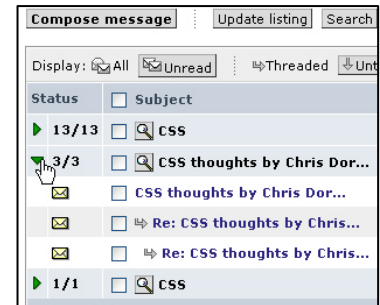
Compose message | Update listing | Search

Display: All | Unread | Threaded | Unt

| Status | Subject |
|---|---|
| 13/13 | CSS |
| 3/3 | CSS thoughts by Chris Dor... |
| | CSS thoughts by Chris Dor... |
| | Re: CSS thoughts by Chris... |
| | Re: CSS thoughts by Chris... |
| 1/1 | CSS |